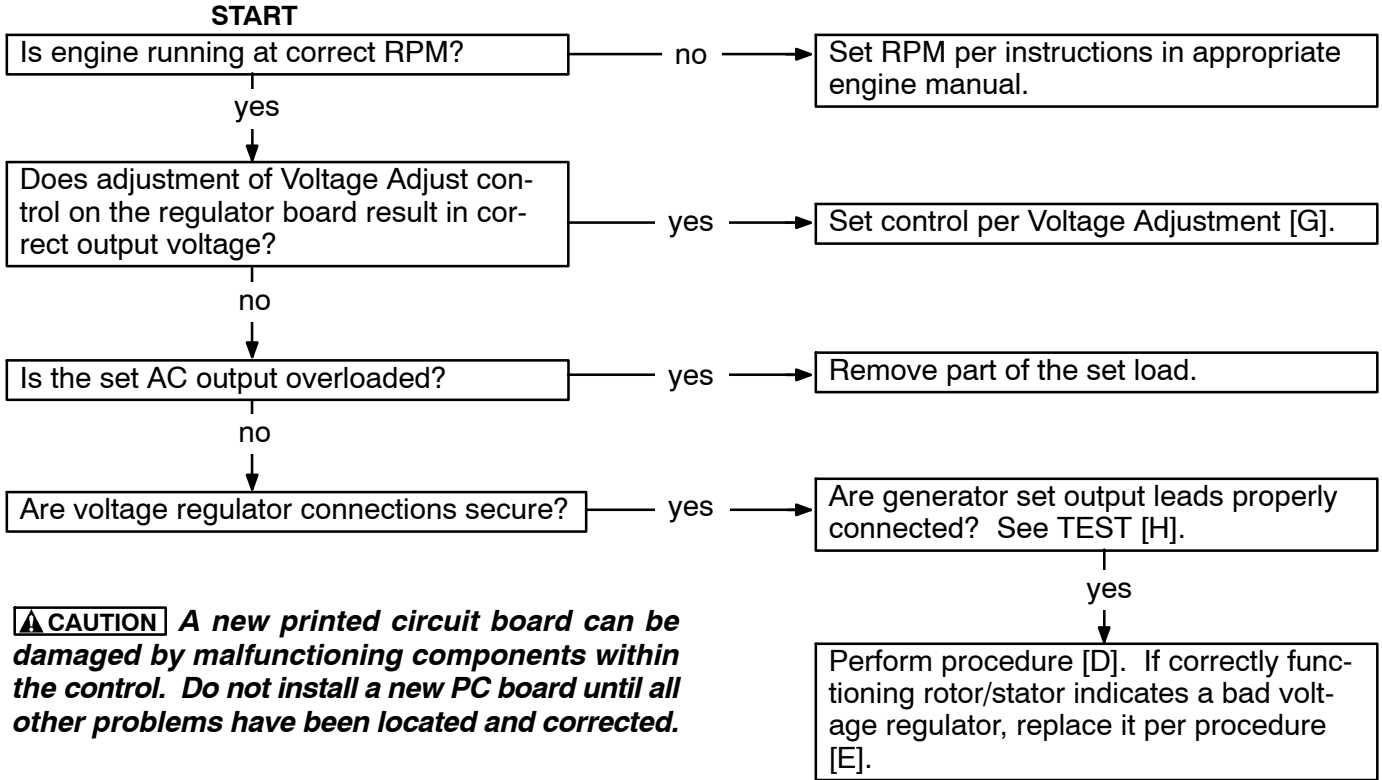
START

Is engine running at correct RPM?

no

Set RPM per instructions in appropriate engine manual.

yes

Does adjustment of Voltage Adjust control on the regulator board result in correct output voltage?

yes

Set control per Voltage Adjustment [G].

no

Is the set AC output overloaded?

yes

Remove part of the set load.

no

Are voltage regulator connections secure?

yes

Are generator set output leads properly connected? See TEST [H].

yes

CAUTION A new printed circuit board can be damaged by malfunctioning components within the control. Do not install a new PC board until all other problems have been located and corrected.

Perform procedure [D]. If correctly functioning rotor/stator indicates a bad voltage regulator, replace it per procedure [E].